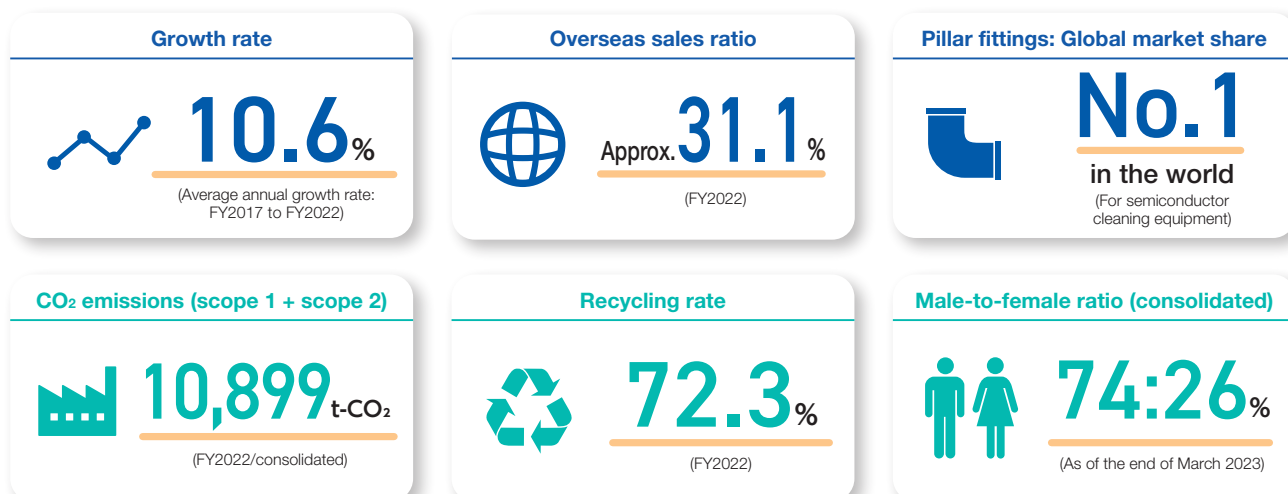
Growth rate

10.6%

(Average annual growth rate: FY2017 to FY2022)

Overseas sales ratio

Approx. 31.1%

(FY2022)

Pillar fittings: Global market share

No.1

in the world

(For semiconductor cleaning equipment)

$CO_2$ emissions (scope 1 + scope 2)

10,899 t-$CO_2$

(FY2022/consolidated)

Recycling rate

72.3%

(FY2022)

Male-to-female ratio (consolidated)

74:26%

(As of the end of March 2023)